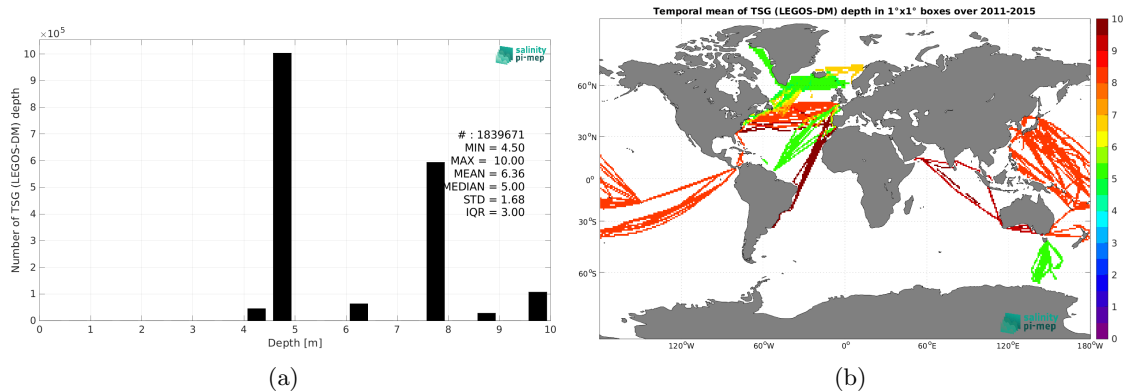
$\times 10^5$

salinity pi-mep

10
9
8
7
6
5
4
3
2
1
0

Number of TSG (LEGOS-DM) depth

# : 1839671
MIN = 4.50
MAX = 10.00
MEAN = 6.36
MEDIAN = 5.00
STD = 1.68
IQR = 3.00

0 1 2 3 4 5 6 7 8 9 10

Depth [m]

(a)

Temporal mean of TSG (LEGOS-DM) depth in 1°x1° boxes over 2011-2015

60°N
30°N
0°
30°S
60°S

120°W 60°W 0° 60°E 120°E 180°W

salinity pi-mep

10
9
8
7
6
5
4
3
2
1
0

(b)